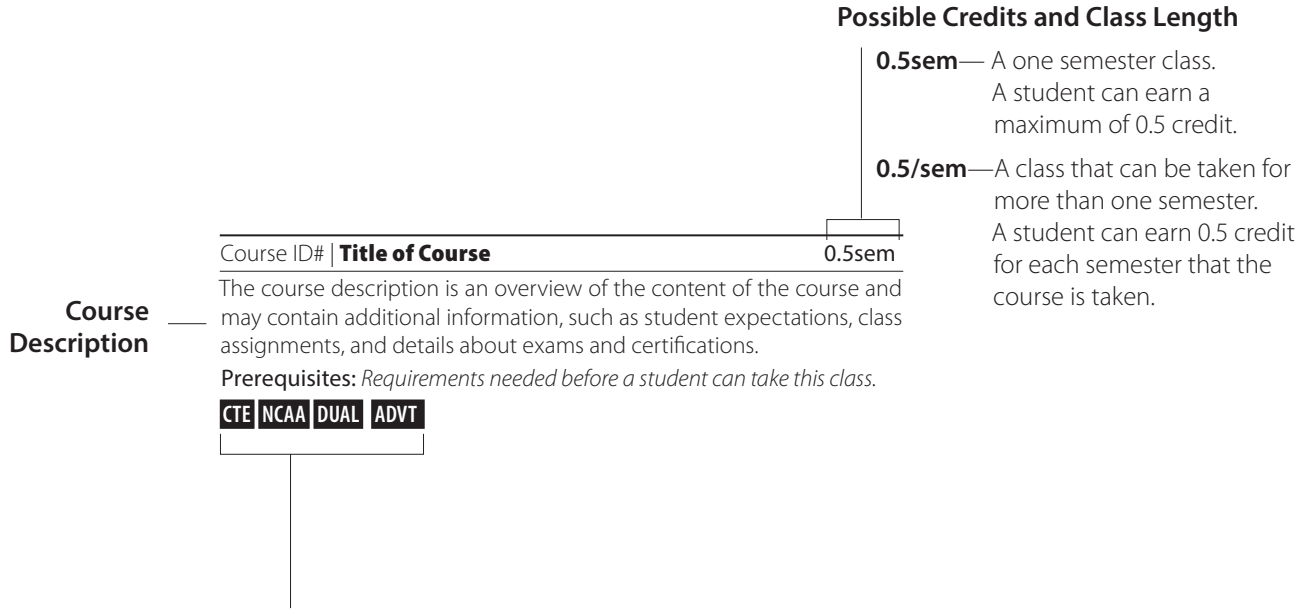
Possible Credits and Class Length

**0.5sem**— A one semester class. A student can earn a maximum of 0.5 credit.

**0.5/sem**—A class that can be taken for more than one semester. A student can earn 0.5 credit for each semester that the course is taken.

Course ID# | **Title of Course** 0.5sem

Course Description

The course description is an overview of the content of the course and may contain additional information, such as student expectations, class assignments, and details about exams and certifications.

Prerequisites: *Requirements needed before a student can take this class.*

CTE NCAA DUAL ADVT